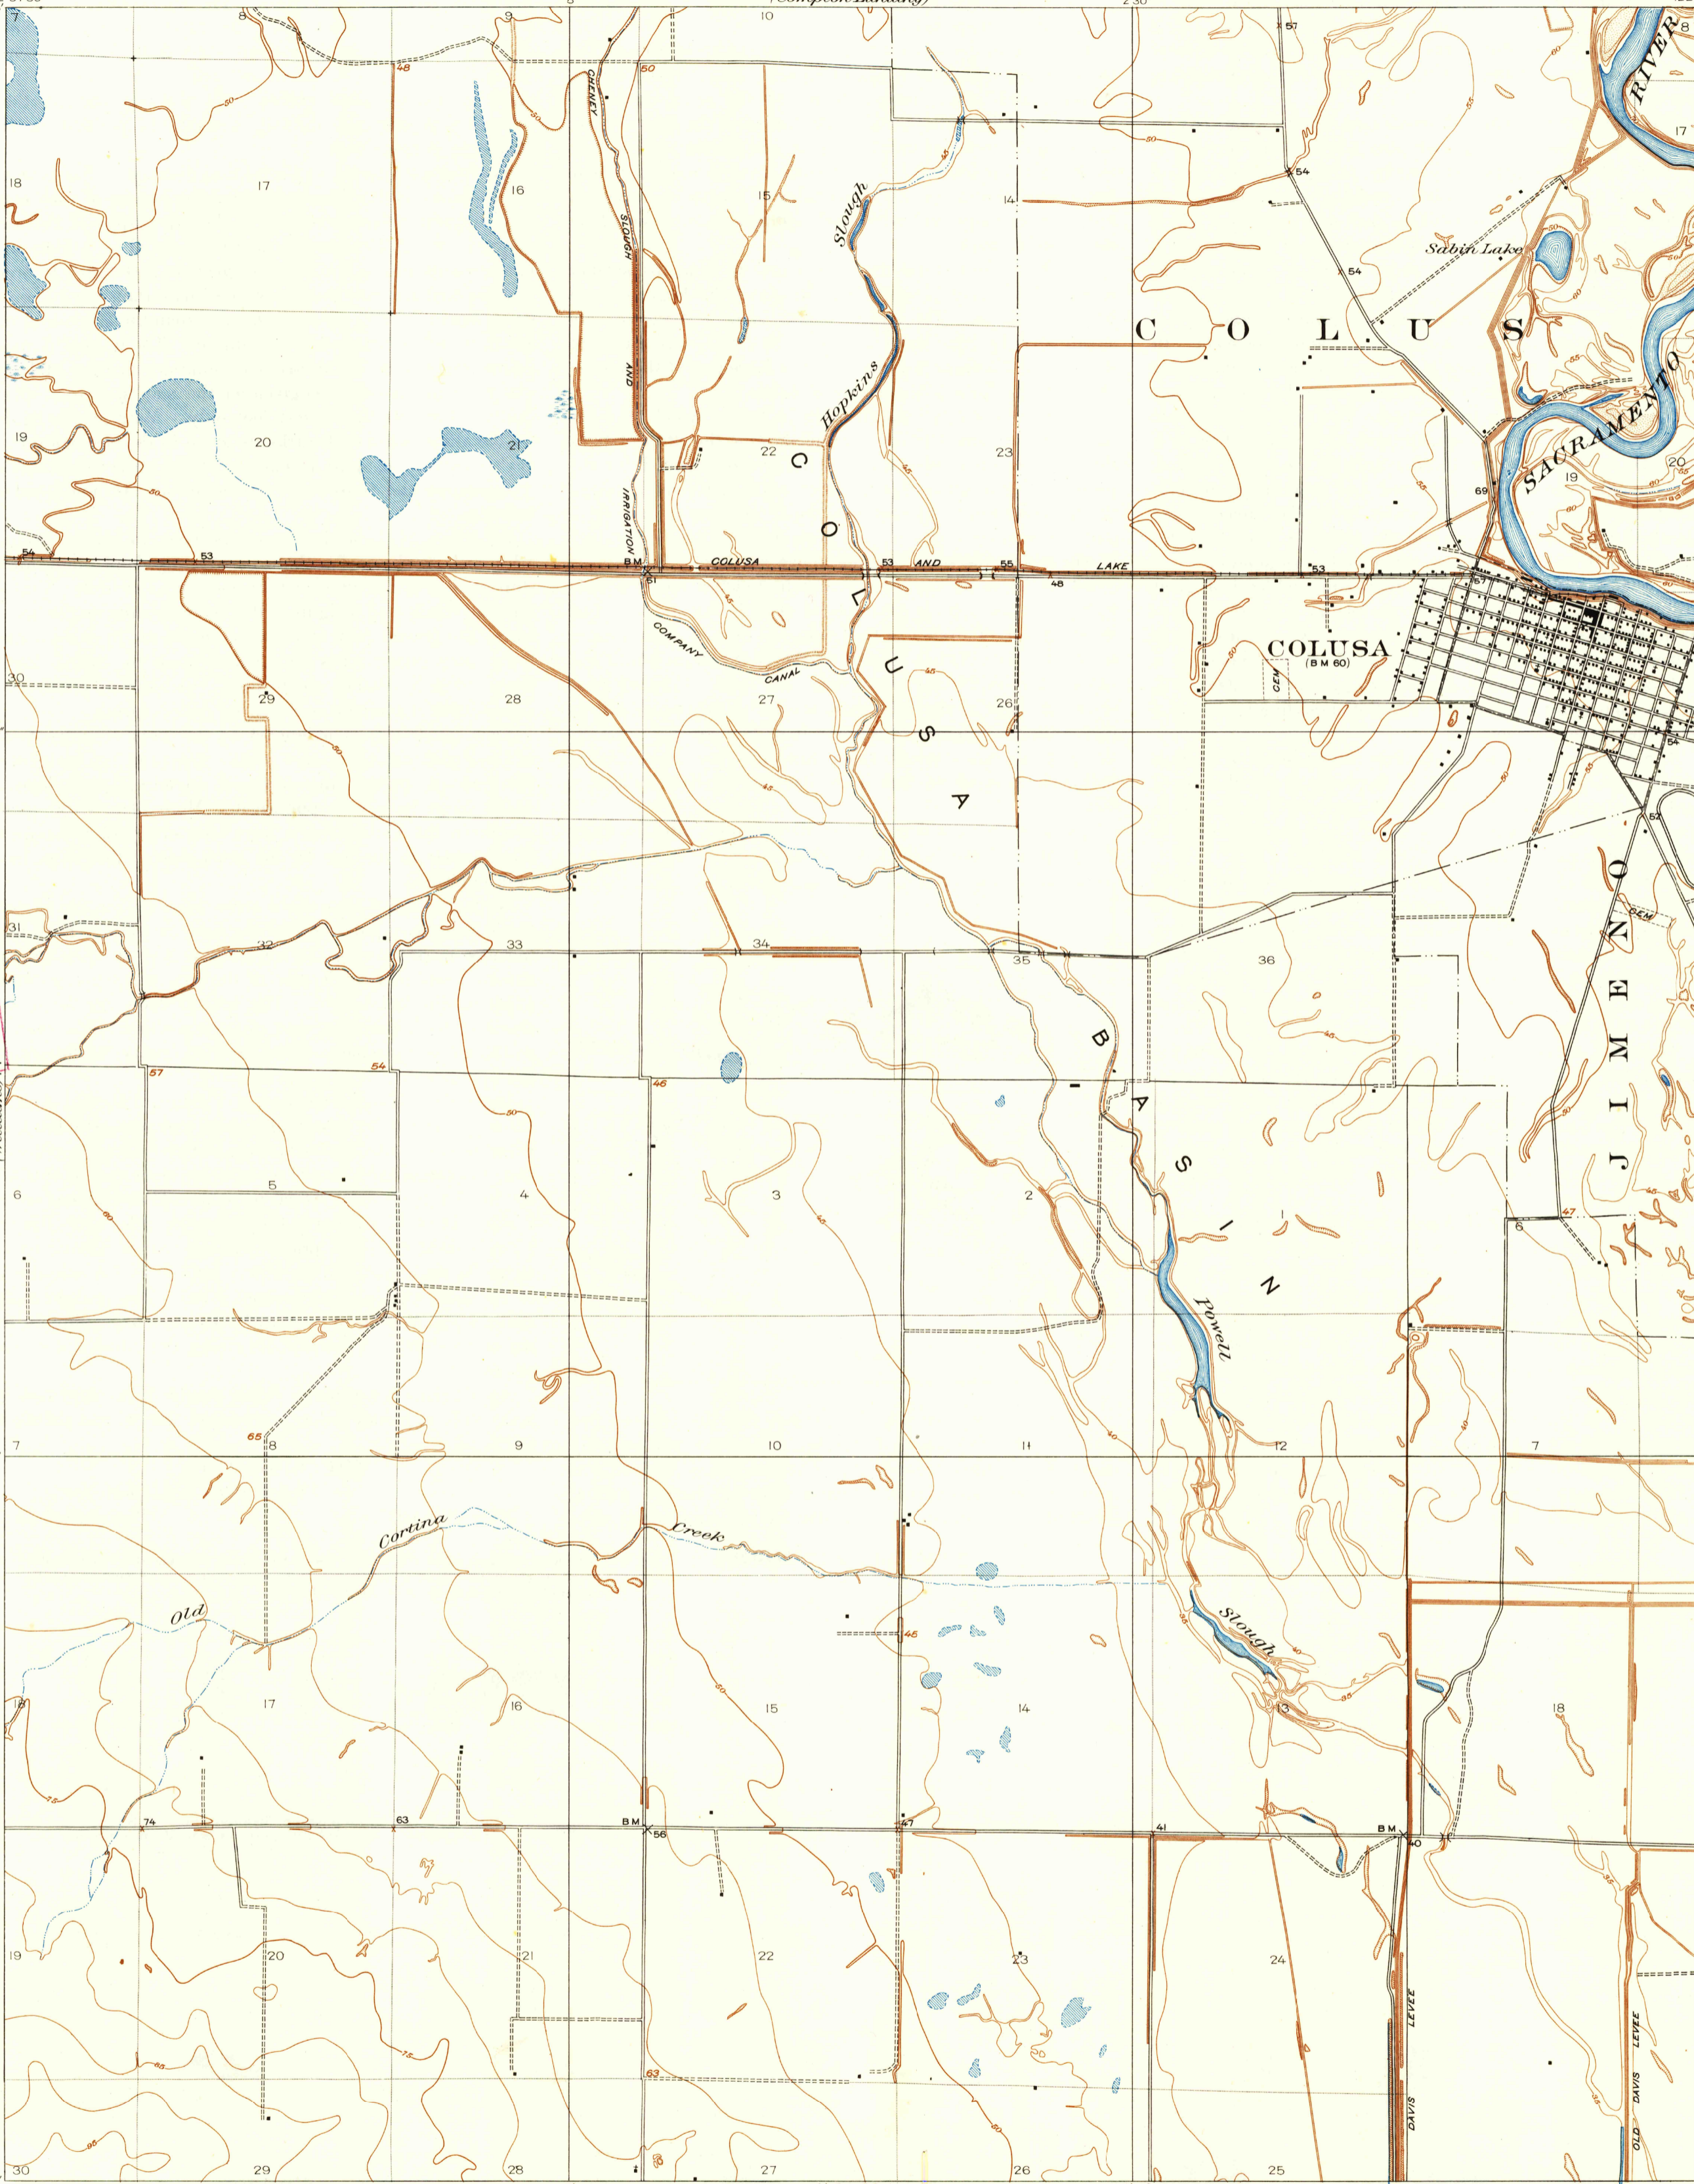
(Compton Landing)
8
9
10
57
RIVER
48
50
CHENEY
50
SLOUGH
AND
IRRIGATION
18
17
16
15
14
54
Slough
Sabin Lake
54
C O L U S
Hopkins
SACRAMENTO
19
20
21
22
23
19
20
C
O
L
U
S
A
54
53
BM
51
COLUSA
53
AND
55
48
LAKE
53
57
COMPANY
CANAL
COLUSA
(BM 60)
CEM
30
29
28
27
26
54
31
32
33
34
35
36
CEM
B
A
S
I
N
J
I
M
E
N
O
57
54
46
6
5
4
3
2
1
6
47
Powell
65
8
7
9
10
11
12
7
Cortina
Creek
Old
Slough
45
18
17
16
15
14
13
18
74
63
BM
56
47
41
BM
40
19
20
21
22
23
24
63
DAVIS
LEVEE
OLD
DAVIS
LEVEE
30
29
28
27
26
25